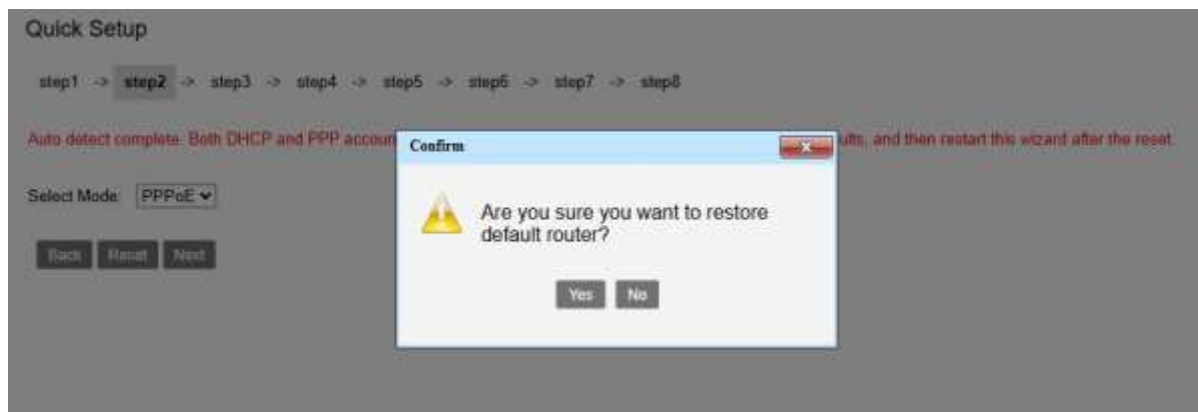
Quick Setup

step1 -> step2 -> step3 -> step4 -> step5 -> step6 -> step7 -> step8

Auto detect complete. Both DHCP and PPP accou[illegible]ults, and then restart this wizard after the reset.

Select Mode: PPPoE

Back Reset Next

Confirm

Are you sure you want to restore default router?

Yes No